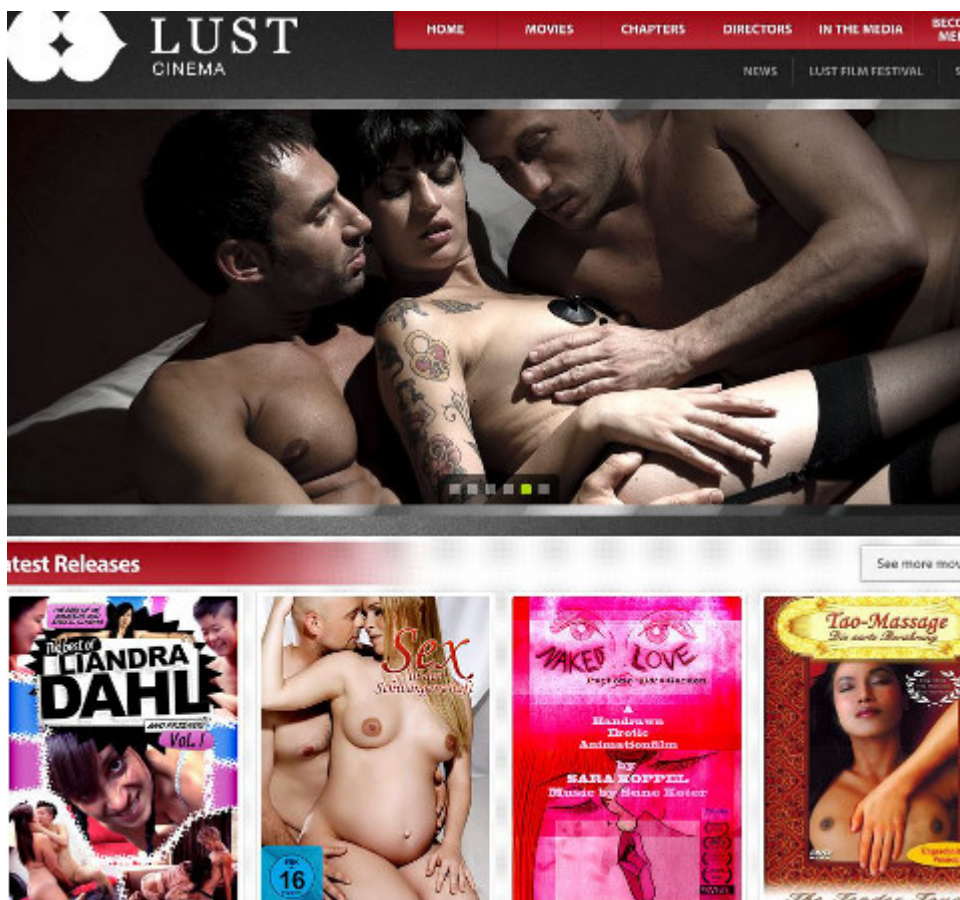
LUST CINEMA

HOME | MOVIES | CHAPTERS | DIRECTORS | IN THE MEDIA | BECO MEM

NEWS | LUST FILM FESTIVAL | S

atest Releases

See more mov

The best of LIANDRA DAHL and friends Vol. I

Sex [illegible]

FSK 16

NAKED LOVE

A Handrawn Erotic Animationfilm by SARA KOPPEL Music by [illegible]

Tao-Massage Die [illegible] Berührung